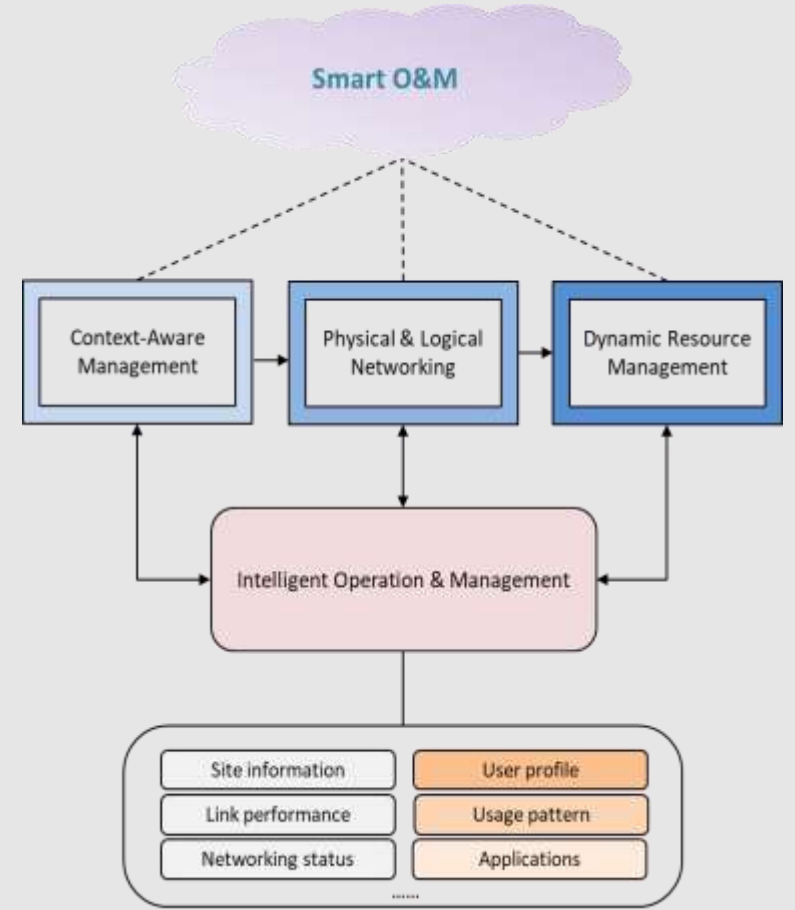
Smart O&M

Context-Aware Management

Physical & Logical Networking

Dynamic Resource Management

Intelligent Operation & Management

Site information

User profile

Link performance

Usage pattern

Networking status

Applications

......